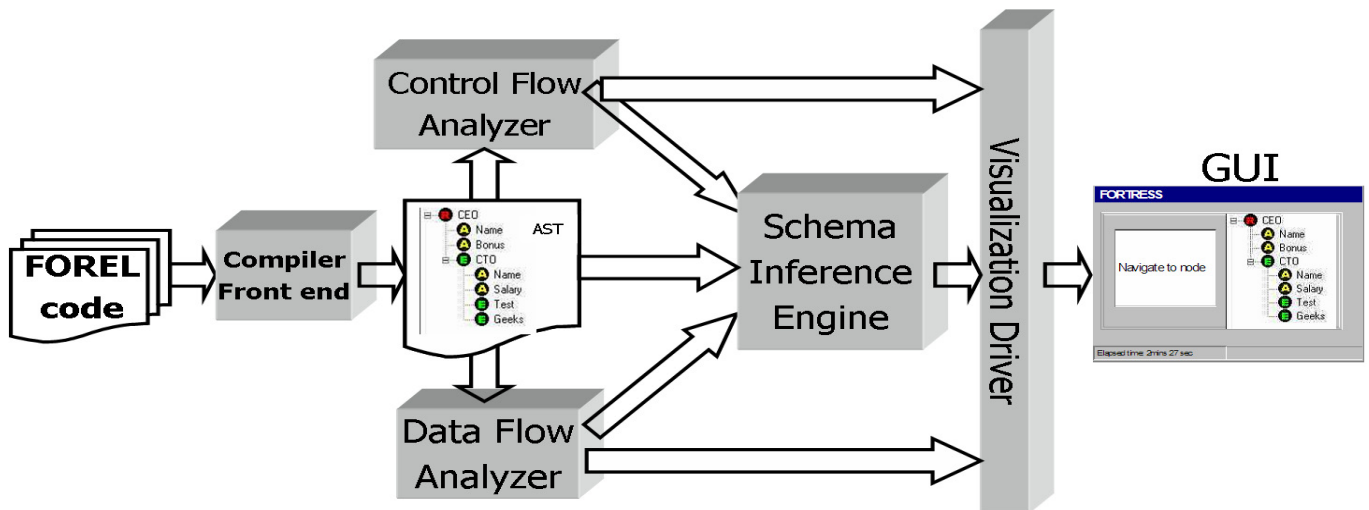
FOREL code

Compiler Front end

R CEO
A Name
A Bonus
E CTO
A Name
A Salary
E Test
E Geeks
AST

Control Flow Analyzer

Data Flow Analyzer

Schema Inference Engine

Visualization Driver

GUI

FORTRESS

Navigate to node

R CEO
A Name
A Bonus
E CTO
A Name
A Salary
E Test
E Geeks

Elapsed time: 2mins 27 sec